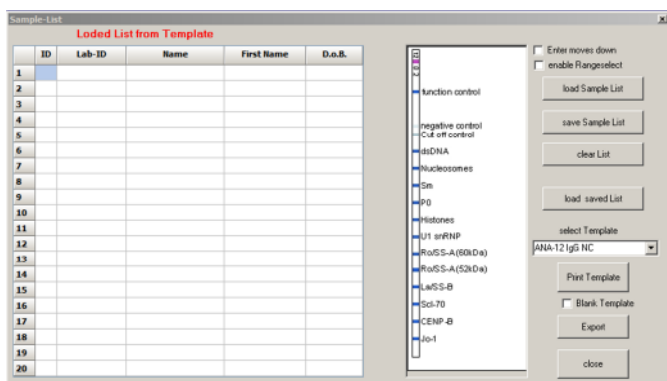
Sample-List
×

Loded List from Template

| | ID | Lab-ID | Name | First Name | D.o.B. |
|---|---|---|---|---|---|
| 1 | | | | | |
| 2 | | | | | |
| 3 | | | | | |
| 4 | | | | | |
| 5 | | | | | |
| 6 | | | | | |
| 7 | | | | | |
| 8 | | | | | |
| 9 | | | | | |
| 10 | | | | | |
| 11 | | | | | |
| 12 | | | | | |
| 13 | | | | | |
| 14 | | | | | |
| 15 | | | | | |
| 16 | | | | | |
| 17 | | | | | |
| 18 | | | | | |
| 19 | | | | | |
| 20 | | | | | |

function control
negative control
Cut off control
dsDNA
Nucleosomes
Sm
P0
Histones
U1 snRNP
Ro/SS-A(60kDa)
Ro/SS-A(52kDa)
La/SS-B
Scl-70
CENP-B
Jo-1

Enter moves down
enable Rangeselect
load Sample List
save Sample List
clear List
load saved List
select Template
ANA-12 IgG NC
Print Template
Blank Template
Export
close